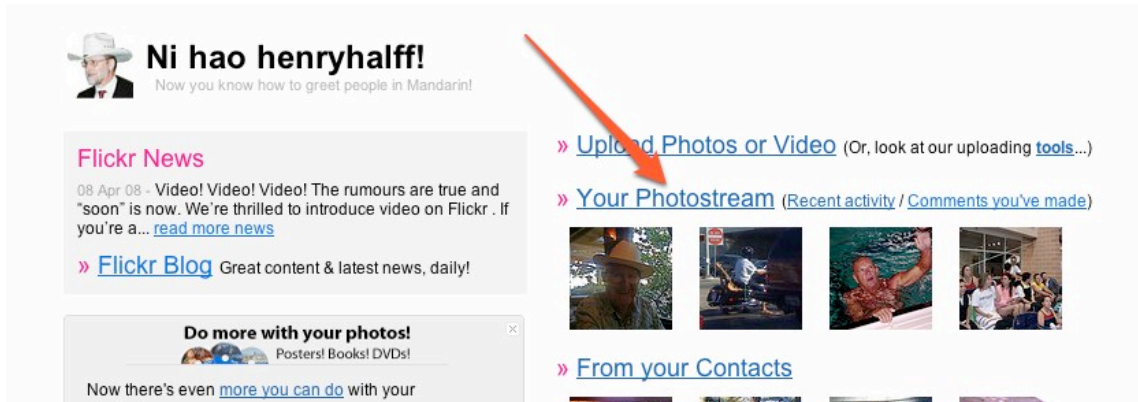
Ni hao henryhalff!
Now you know how to greet people in Mandarin!

Flickr News

08 Apr 08 - Video! Video! Video! The rumours are true and "soon" is now. We're thrilled to introduce video on Flickr . If you're a... read more news

» Flickr Blog Great content & latest news, daily!

Do more with your photos!
Posters! Books! DVDs!

Now there's even more you can do with your

» Upload Photos or Video (Or, look at our uploading tools...)

» Your Photostream (Recent activity / Comments you've made)

» From your Contacts